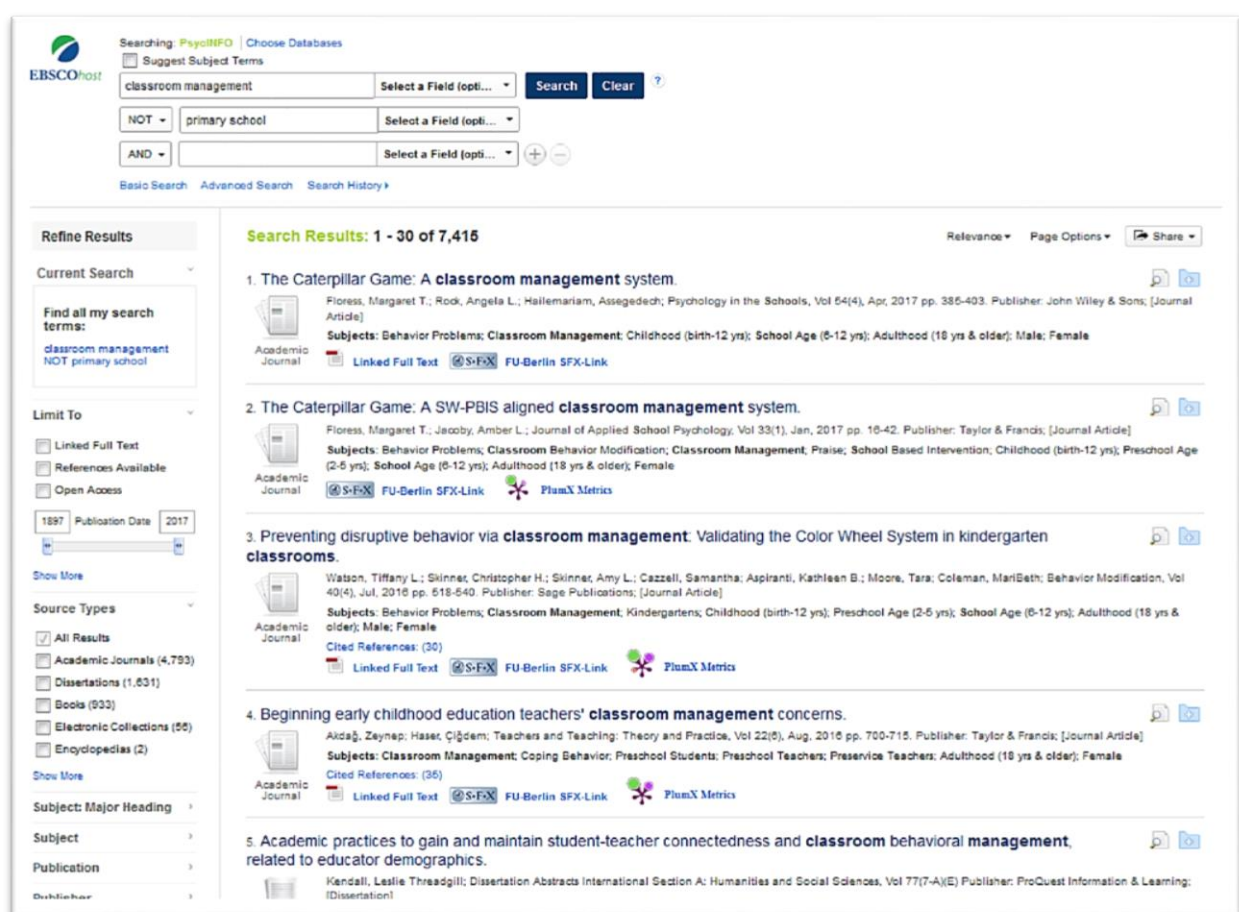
EBSCOhost

Searching: PsycINFO | Choose Databases

Suggest Subject Terms

classroom management | Select a Field (opti... | Search | Clear | ?

NOT | primary school | Select a Field (opti...

AND | | Select a Field (opti...

Basic Search Advanced Search Search History

Refine Results

Current Search

Find all my search terms:

classroom management NOT primary school

Limit To

Linked Full Text

References Available

Open Access

1897 Publication Date 2017

Show More

Source Types

All Results

Academic Journals (4,793)

Dissertations (1,631)

Books (933)

Electronic Collections (56)

Encyclopedias (2)

Show More

Subject: Major Heading

Subject

Publication

Publisher

Search Results: 1 - 30 of 7,415

Relevance Page Options Share

1. The Caterpillar Game: A classroom management system.

Floress, Margaret T.; Rock, Angela L.; Hailemariam, Assegedech; Psychology in the Schools, Vol 54(4), Apr, 2017 pp. 385-403. Publisher: John Wiley & Sons; [Journal Article]

Subjects: Behavior Problems; Classroom Management; Childhood (birth-12 yrs); School Age (6-12 yrs); Adulthood (18 yrs & older); Male; Female

Academic Journal

Linked Full Text S·F·X FU-Berlin SFX-Link

2. The Caterpillar Game: A SW-PBIS aligned classroom management system.

Floress, Margaret T.; Jacoby, Amber L.; Journal of Applied School Psychology, Vol 33(1), Jan, 2017 pp. 16-42. Publisher: Taylor & Francis; [Journal Article]

Subjects: Behavior Problems; Classroom Behavior Modification; Classroom Management; Praise; School Based Intervention; Childhood (birth-12 yrs); Preschool Age (2-5 yrs); School Age (6-12 yrs); Adulthood (18 yrs & older); Female

Academic Journal

S·F·X FU-Berlin SFX-Link PlumX Metrics

3. Preventing disruptive behavior via classroom management: Validating the Color Wheel System in kindergarten classrooms.

Watson, Tiffany L.; Skinner, Christopher H.; Skinner, Amy L.; Cazzell, Samantha; Aspiranti, Kathleen B.; Moore, Tara; Coleman, MariBeth; Behavior Modification, Vol 40(4), Jul, 2016 pp. 518-540. Publisher: Sage Publications; [Journal Article]

Subjects: Behavior Problems; Classroom Management; Kindergartens; Childhood (birth-12 yrs); Preschool Age (2-5 yrs); School Age (6-12 yrs); Adulthood (18 yrs & older); Male; Female

Academic Journal

Cited References: (30)

Linked Full Text S·F·X FU-Berlin SFX-Link PlumX Metrics

4. Beginning early childhood education teachers' classroom management concerns.

Akdağ, Zeynep; Haser, Çiğdem; Teachers and Teaching: Theory and Practice, Vol 22(6), Aug, 2016 pp. 700-715. Publisher: Taylor & Francis; [Journal Article]

Subjects: Classroom Management; Coping Behavior; Preschool Students; Preschool Teachers; Preservice Teachers; Adulthood (18 yrs & older); Female

Academic Journal

Cited References: (36)

Linked Full Text S·F·X FU-Berlin SFX-Link PlumX Metrics

5. Academic practices to gain and maintain student-teacher connectedness and classroom behavioral management, related to educator demographics.

Kendall, Leslie Threadgill; Dissertation Abstracts International Section A: Humanities and Social Sciences, Vol 77(7-A)(E) Publisher: ProQuest Information & Learning; [Dissertation]